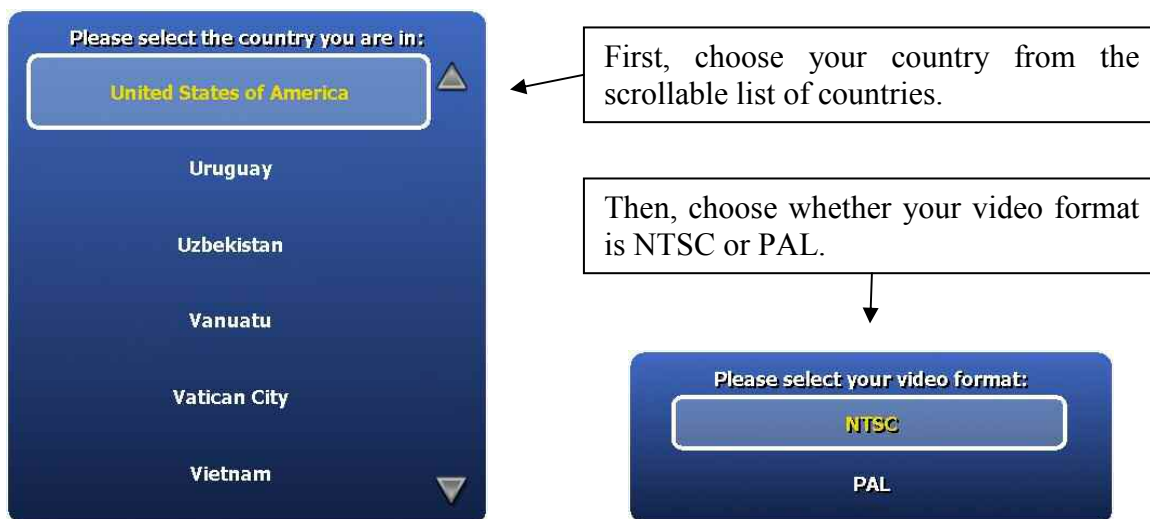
Please select the country you are in:

United States of America

Uruguay

Uzbekistan

Vanuatu

Vatican City

Vietnam

First, choose your country from the scrollable list of countries.

Then, choose whether your video format is NTSC or PAL.

Please select your video format:

NTSC

PAL